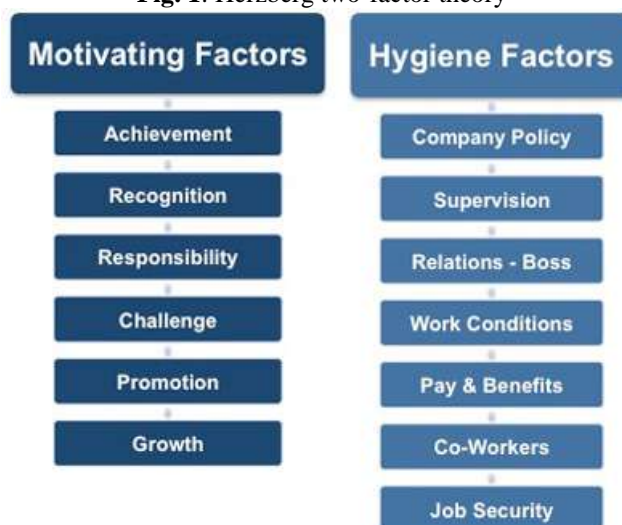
Fig. 1: Herzberg two-factor theory

Motivating Factors

Achievement

Recognition

Responsibility

Challenge

Promotion

Growth

Hygiene Factors

Company Policy

Supervision

Relations - Boss

Work Conditions

Pay & Benefits

Co-Workers

Job Security